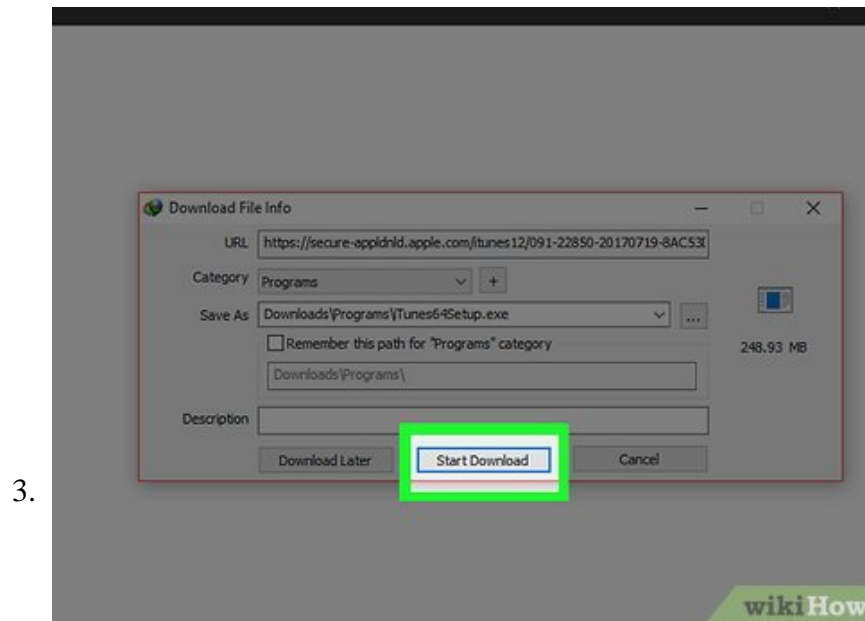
3.

Download File Info

URL https://secure-appldnld.apple.com/itunes12/091-22850-20170719-8AC53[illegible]

Category Programs +

Save As Downloads\Programs\iTunes64Setup.exe ...

Remember this path for "Programs" category

Downloads\Programs\

248.93 MB

Description

Download Later

Start Download

Cancel

wikiHow